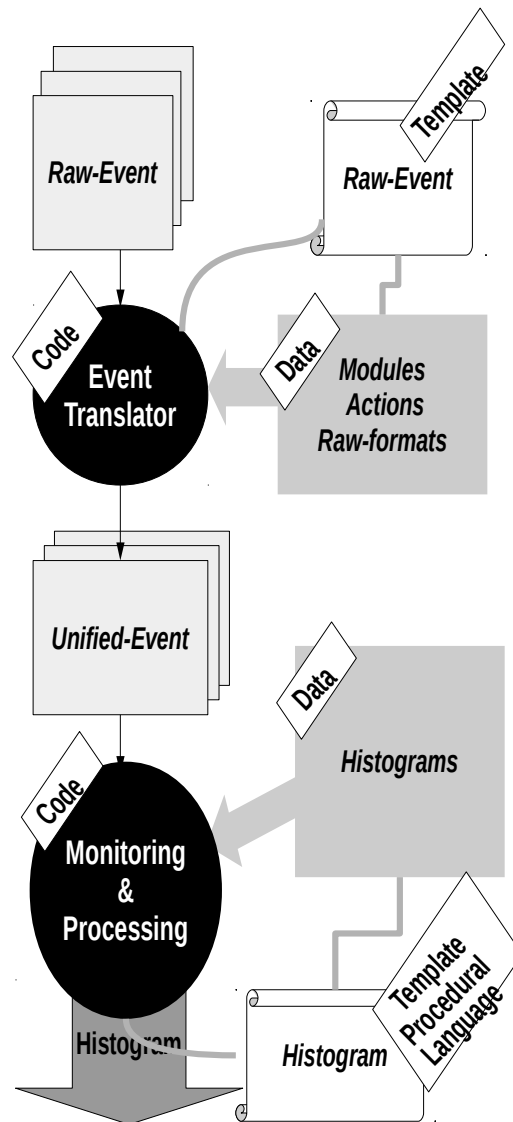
Raw-Event

Template

Raw-Event

Code

Event Translator

Data

Modules
Actions
Raw-formats

Unified-Event

Data

Histograms

Code

Monitoring
&
Processing

Template Procedural Language

Histogram

Histogram